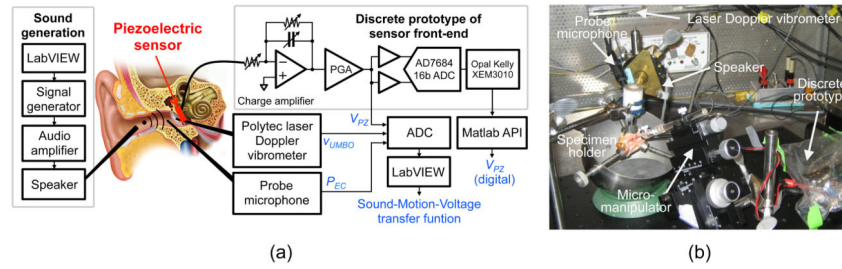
Sound generation

LabVIEW

Signal generator

Audio amplifier

Speaker

Piezoelectric sensor

Discrete prototype of sensor front-end

Charge amplifier

PGA

AD7684 16b ADC

Opal Kelly XEM3010

$V_{PZ}$

Polytec laser Doppler vibrometer

$V_{UMBO}$

ADC

Matlab API

$V_{PZ}$ (digital)

LabVIEW

Probe microphone

$P_{EC}$

Sound-Motion-Voltage transfer funtion

(a)

Probe microphone

Laser Doppler vibrometer

Speaker

Discrete prototype

Specimen holder

Micro-manipulator

(b)